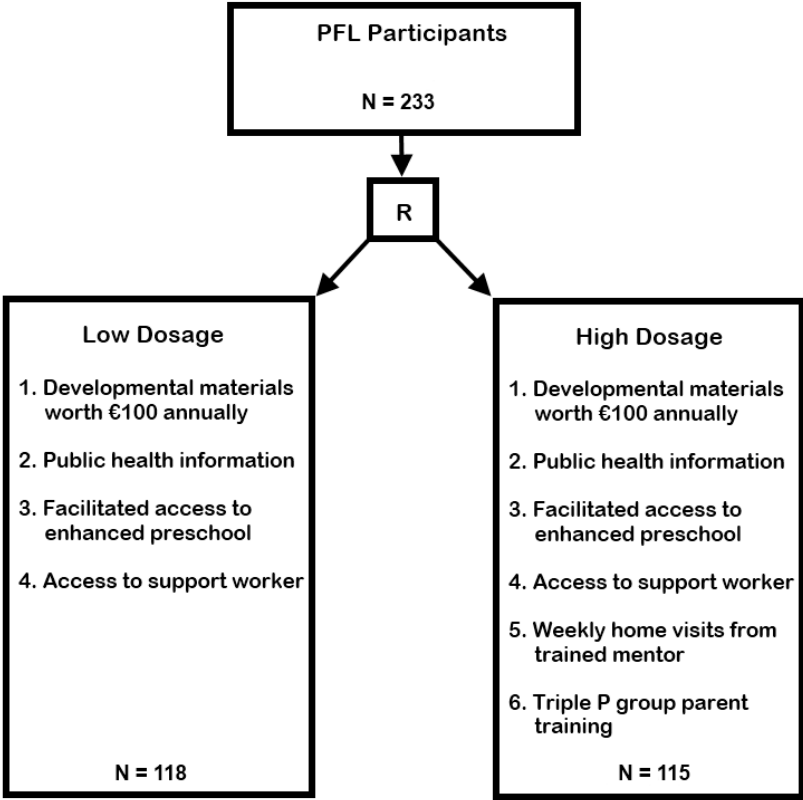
PFL Participants

N = 233

R

Low Dosage

1. Developmental materials worth €100 annually

2. Public health information

3. Facilitated access to enhanced preschool

4. Access to support worker

N = 118

High Dosage

1. Developmental materials worth €100 annually

2. Public health information

3. Facilitated access to enhanced preschool

4. Access to support worker

5. Weekly home visits from trained mentor

6. Triple P group parent training

N = 115